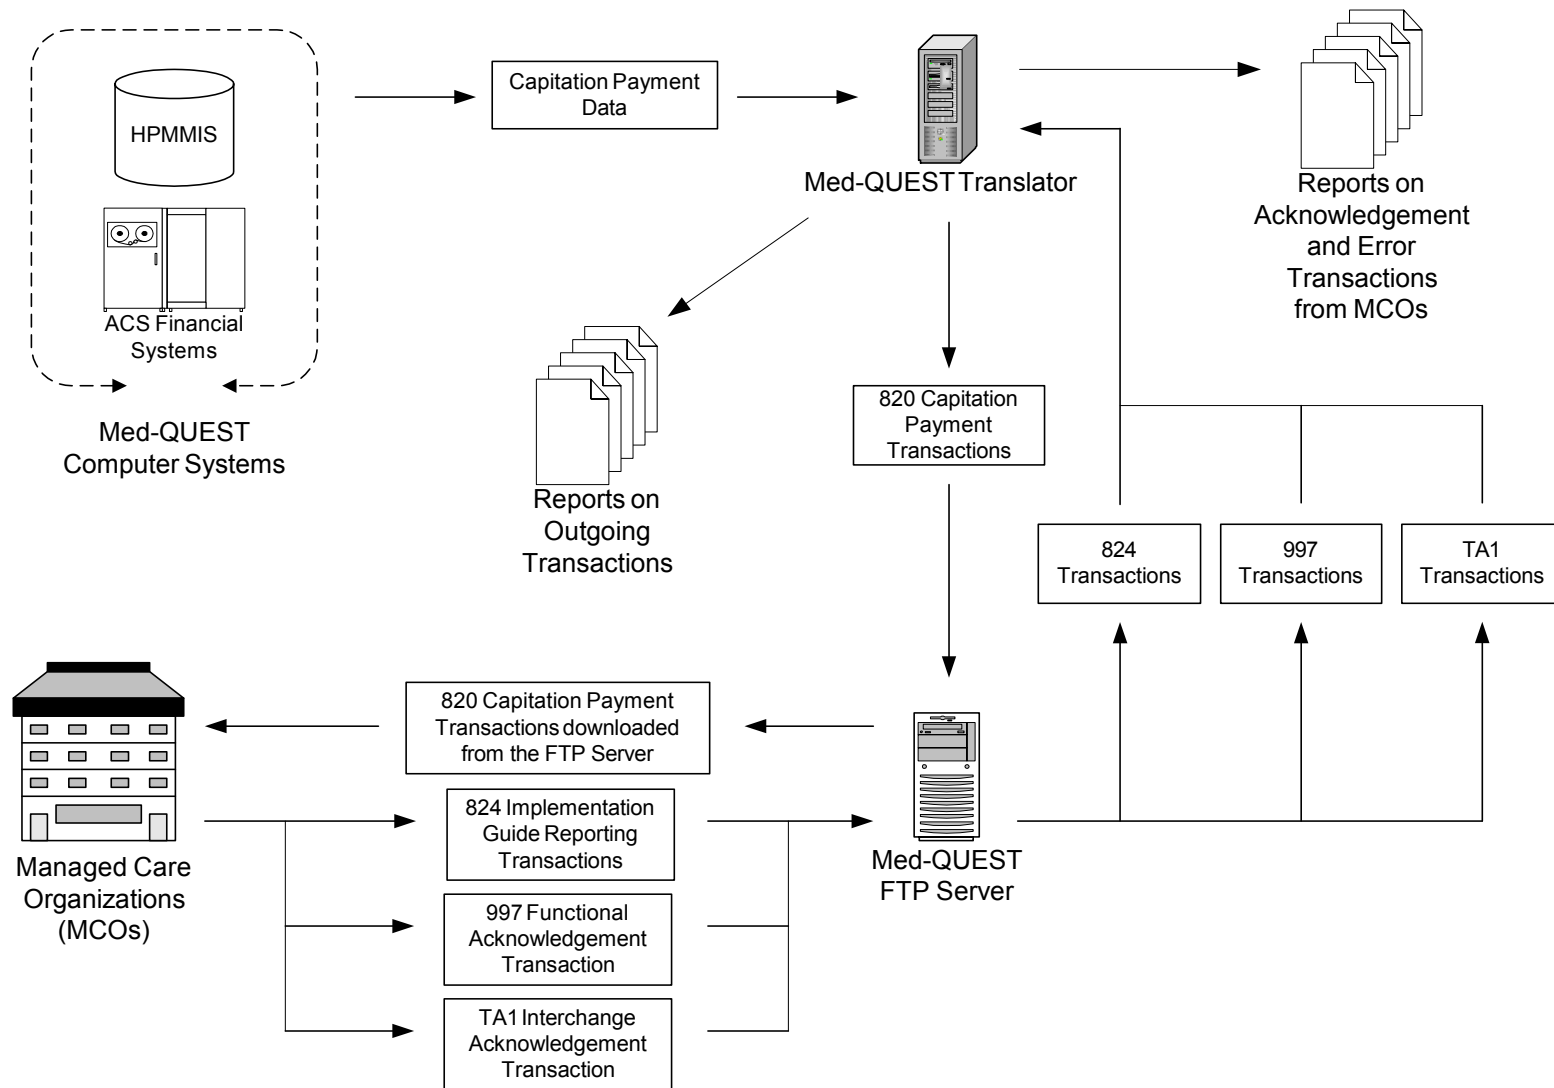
HPMMIS

ACS Financial Systems

Med-QUEST Computer Systems

Capitation Payment Data

Med-QUEST Translator

Reports on Acknowledgement and Error Transactions from MCOs

Reports on Outgoing Transactions

820 Capitation Payment Transactions

824 Transactions

997 Transactions

TA1 Transactions

820 Capitation Payment Transactions downloaded from the FTP Server

824 Implementation Guide Reporting Transactions

997 Functional Acknowledgement Transaction

TA1 Interchange Acknowledgement Transaction

Managed Care Organizations (MCOs)

Med-QUEST FTP Server